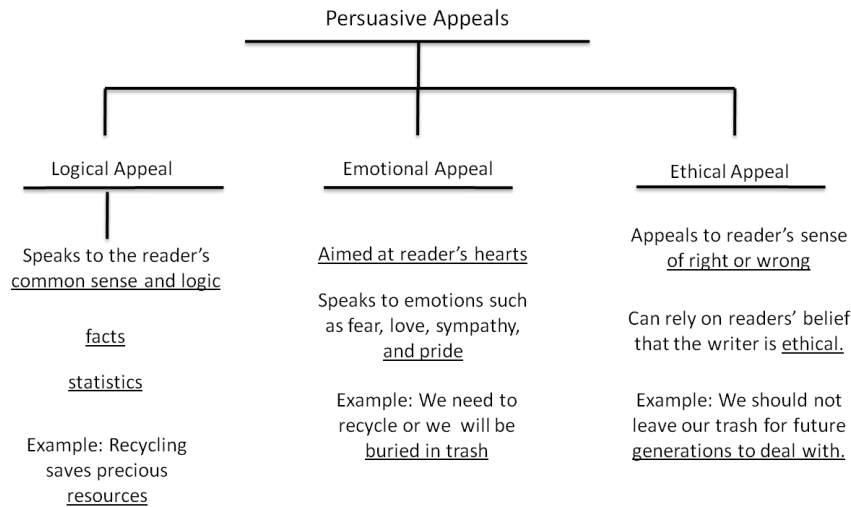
Persuasive Appeals

Logical Appeal

Speaks to the reader's common sense and logic

facts

statistics

Example: Recycling saves precious resources

Emotional Appeal

Aimed at reader's hearts

Speaks to emotions such as fear, love, sympathy, and pride

Example: We need to recycle or we will be buried in trash

Ethical Appeal

Appeals to reader's sense of right or wrong

Can rely on readers' belief that the writer is ethical.

Example: We should not leave our trash for future generations to deal with.